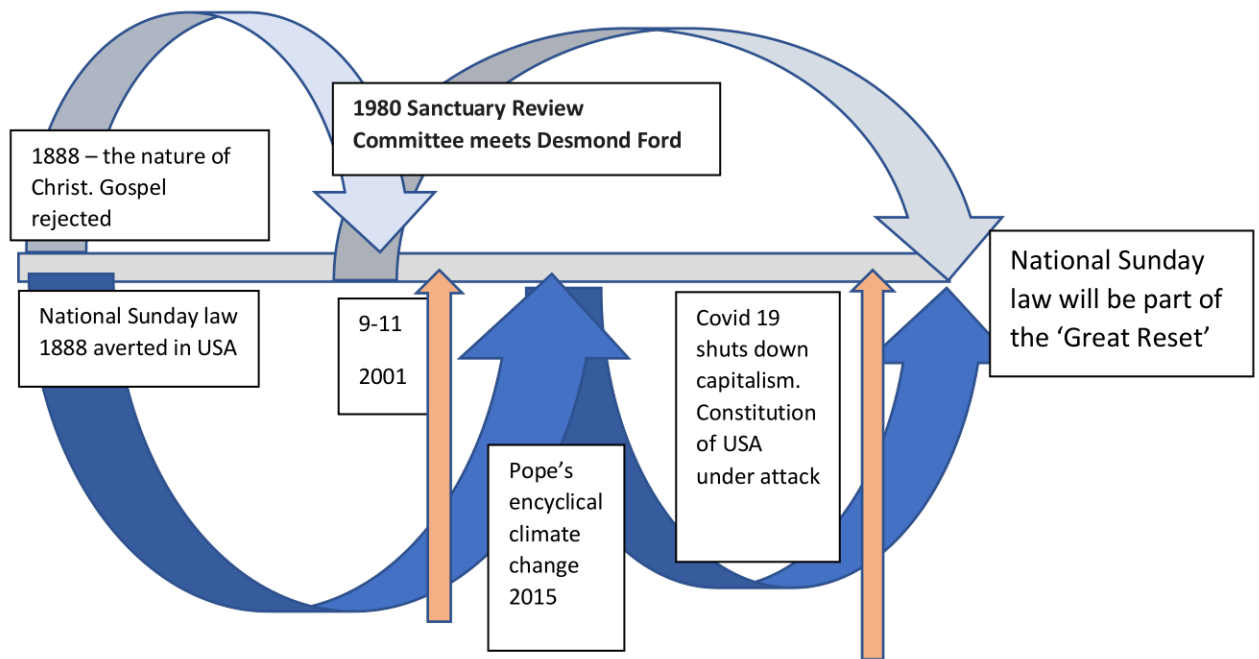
1888 – the nature of Christ. Gospel rejected

1980 Sanctuary Review Committee meets Desmond Ford

National Sunday law will be part of the 'Great Reset'

National Sunday law 1888 averted in USA

9-11

2001

Covid 19 shuts down capitalism. Constitution of USA under attack

Pope's encyclical climate change 2015